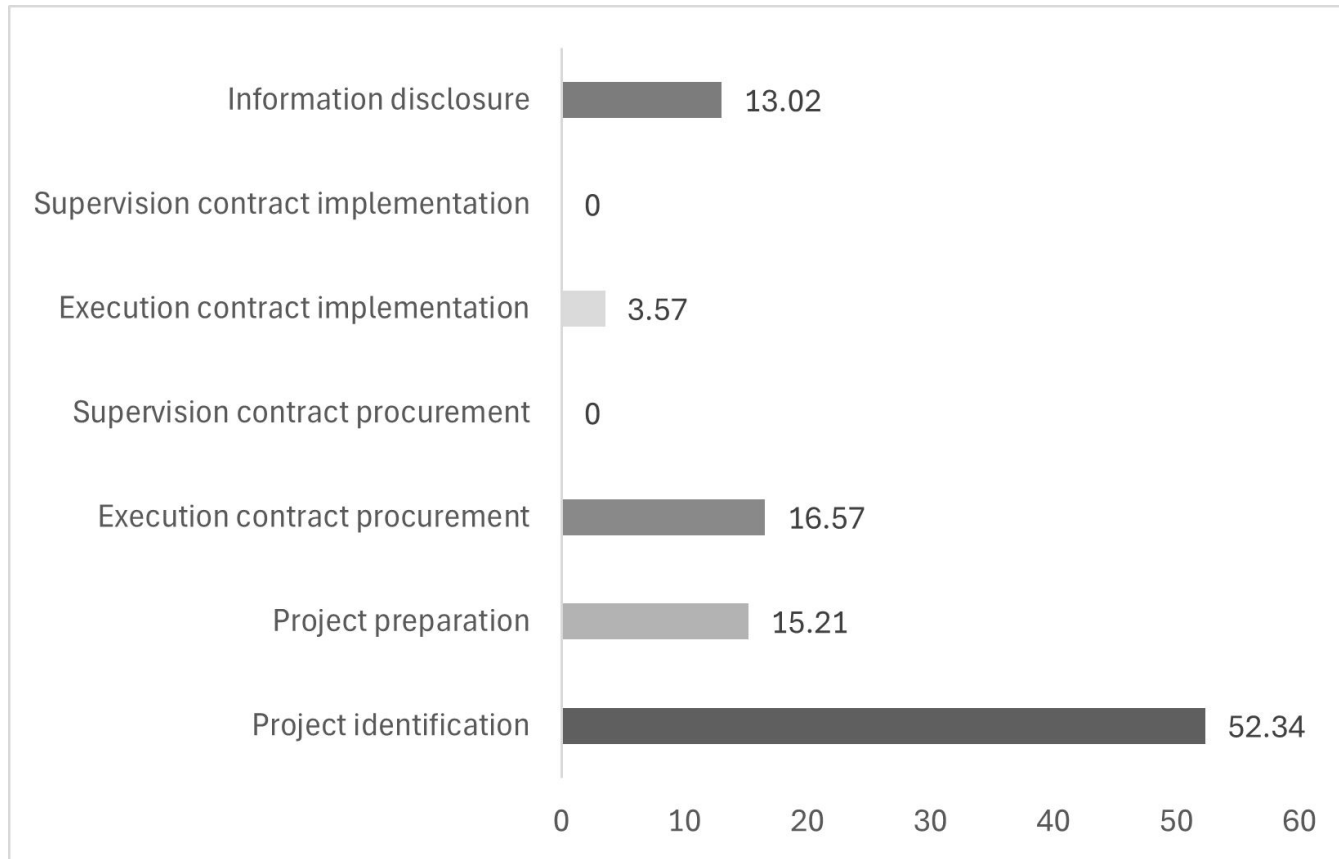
Information disclosure 13.02
Supervision contract implementation 0
Execution contract implementation 3.57
Supervision contract procurement 0
Execution contract procurement 16.57
Project preparation 15.21
Project identification 52.34

0 10 20 30 40 50 60